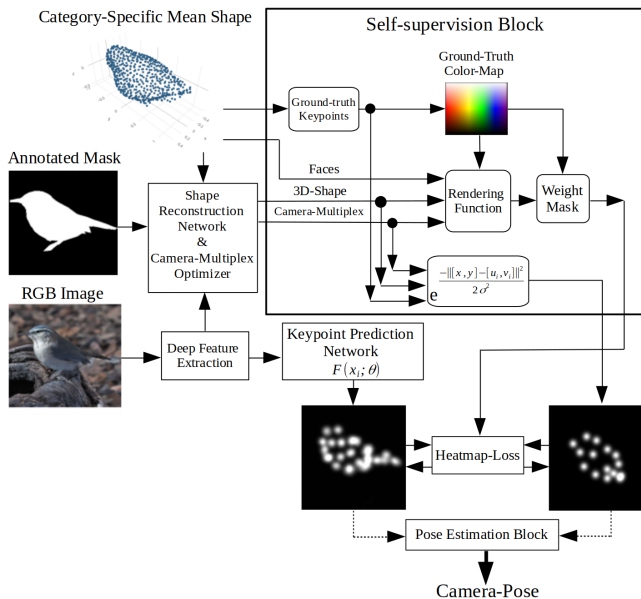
Category-Specific Mean Shape

Self-supervision Block

Ground-Truth Color-Map

Ground-truth Keypoints

Annotated Mask

Faces

3D-Shape

Camera-Multiplex

Shape Reconstruction Network & Camera-Multiplex Optimizer

Rendering Function

Weight Mask

$e^{\frac{-\|[x,y]-[u_i,v_i]\|^2}{2\sigma^2}}$

RGB Image

Deep Feature Extraction

Keypoint Prediction Network

$F(x_i;\theta)$

Heatmap-Loss

Pose Estimation Block

Camera-Pose